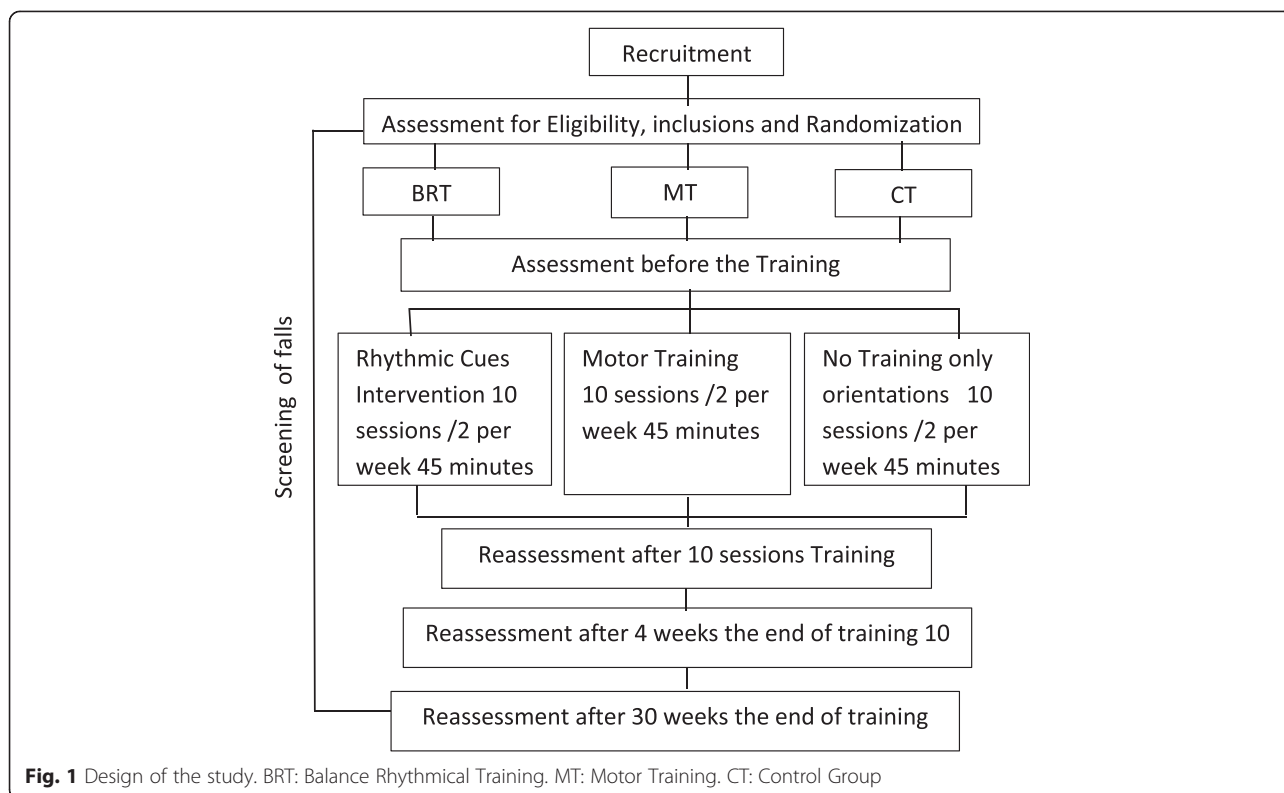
Recruitment

Assessment for Eligibility, inclusions and Randomization

BRT

MT

CT

Assessment before the Training

Screening of falls

Rhythmic Cues Intervention 10 sessions /2 per week 45 minutes

Motor Training 10 sessions /2 per week 45 minutes

No Training only orientations 10 sessions /2 per week 45 minutes

Reassessment after 10 sessions Training

Reassessment after 4 weeks the end of training 10

Reassessment after 30 weeks the end of training

**Fig. 1** Design of the study. BRT: Balance Rhythmical Training. MT: Motor Training. CT: Control Group